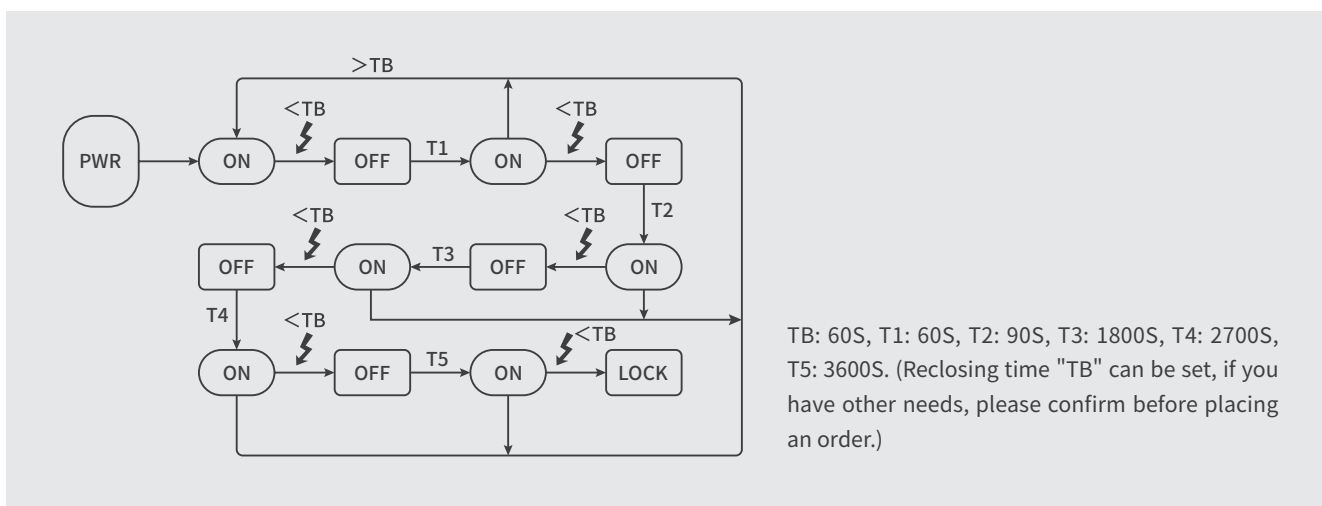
>TB

PWR

<TB

ON

OFF

T1

ON

<TB

OFF

T2

<TB

<TB

OFF

ON

T3

OFF

ON

T4

<TB

ON

OFF

T5

ON

<TB

LOCK

TB: 60S, T1: 60S, T2: 90S, T3: 1800S, T4: 2700S, T5: 3600S. (Reclosing time "TB" can be set, if you have other needs, please confirm before placing an order.)